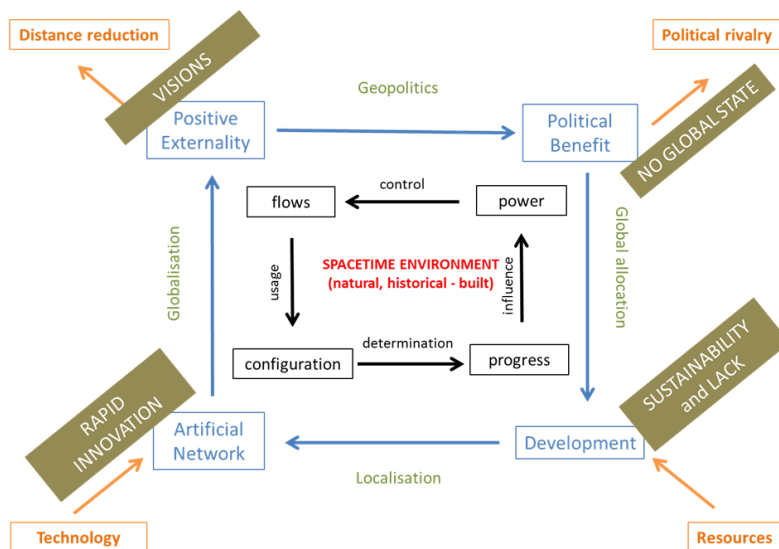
Distance reduction

VISIONS

Geopolitics

Political rivalry

NO GLOBAL STATE

Positive Externality

Political Benefit

control

flows

power

Globalisation

usage

SPACETIME ENVIRONMENT (natural, historical - built)

influence

Global allocation

configuration

determination

progress

RAPID INNOVATION

SUSTAINABILITY and LACK

Artificial Network

Development

Localisation

Technology

Resources